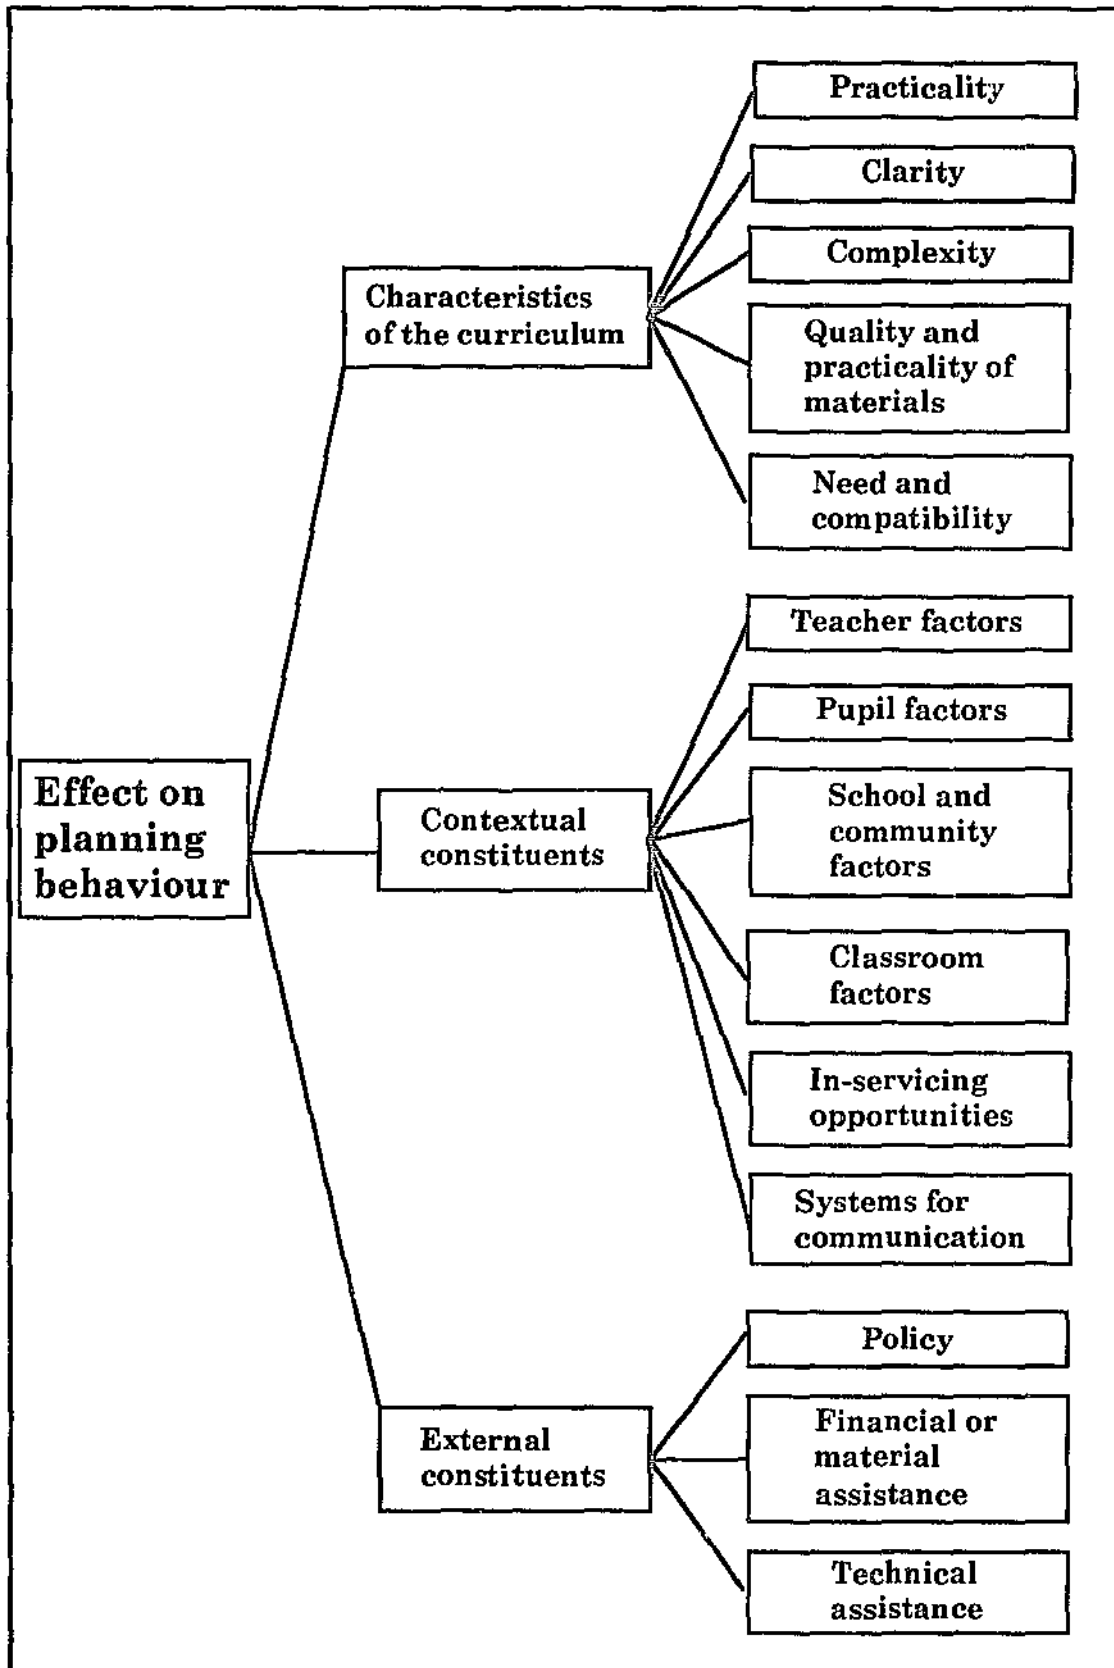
Effect on planning behaviour

Characteristics of the curriculum

Practicality

Clarity

Complexity

Quality and practicality of materials

Need and compatibility

Contextual constituents

Teacher factors

Pupil factors

School and community factors

Classroom factors

In-servicing opportunities

Systems for communication

External constituents

Policy

Financial or material assistance

Technical assistance